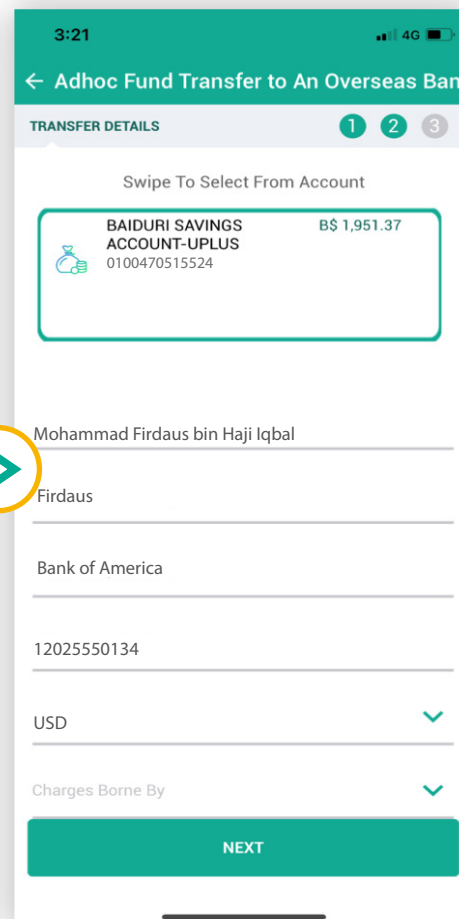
3:21

4G

← Adhoc Fund Transfer to An Overseas Ban

TRANSFER DETAILS

1 2 3

Swipe To Select From Account

BAIDURI SAVINGS ACCOUNT-UPLUS
0100470515524

B$ 1,951.37

Mohammad Firdaus bin Haji Iqbal

Firdaus

Bank of America

12025550134

USD

Charges Borne By

NEXT